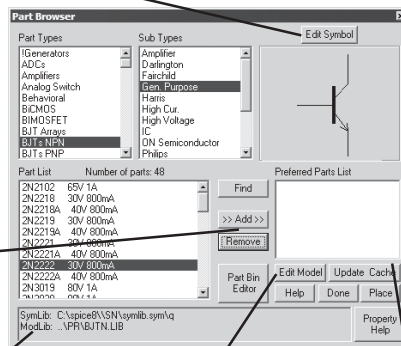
Part Browser

Edit Symbol

Part Types

!Generators
ADCs
Amplifiers
Analog Switch
Behavioral
BiCMOS
BIMOSFET
BJT Arrays
BJTs NPN
BJTs PNP

Sub Types

Amplifier
Darlington
Fairchild
Gen. Purpose
Harris
High Cur.
High Voltage
IC
ON Semiconductor
Philips

Part List
Number of parts: 48

2N2102 65V 1A
2N2218 30V 800mA
2N2218A 40V 800mA
2N2219 30V 800mA
2N2219A 40V 800mA
2N2221 30V 800mA
2N2221A 40V 800mA
2N2222 30V 800mA
2N2222A 40V 800mA
2N3019 80V 1A

Find

>> Add >>

Remove

Preferred Parts List

Part Bin Editor

Edit Model

Update Cache

Help

Done

Place

SymLib: C:\spice8\SN\symlib.sym\q
ModLib: ..\PR\BJTN.LIB

Property Help